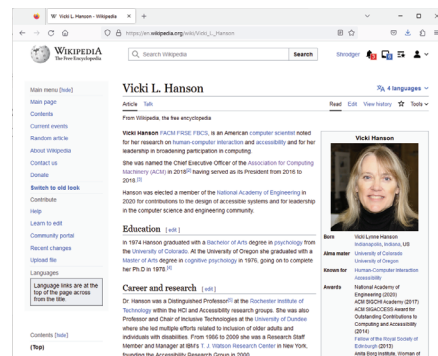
W Vicki L. Hanson - Wikipedia × +

https://en.wikipedia.org/wiki/Vicki_L._Hanson

WIKIPEDIA The Free Encyclopedia

Search Wikipedia

Shrodinger

Main menu [hide]
Main page
Contents
Current events
Random article
About Wikipedia
Contact us
Donate
Switch to old look
Contribute
Help
Learn to edit
Community portal
Recent changes
Upload file
Languages
Language links are at the top of the page across from the title.

Contents [hide]
(Top)

Vicki L. Hanson

4 languages

Article Talk

Read Edit View history Tools

From Wikipedia, the free encyclopedia

Vicki Hanson FACM FRSE FBCS, is an American computer scientist noted for her research in human-computer interaction and accessibility and for her leadership in broadening participation in computing.

She was named the Chief Executive Officer of the Association for Computing Machinery (ACM) in 2018[1] having served as its President from 2016 to 2018.[2]

Hanson was elected a member of the National Academy of Engineering in 2020 for contributions to the design of accessible systems and for leadership in the computer science and engineering community.

Education [edit]

In 1974 Hanson graduated with a Bachelor of Arts degree in psychology from the University of Colorado. At the University of Oregon she graduated with a Master of Arts degree in cognitive psychology in 1976, going on to complete her Ph.D in 1978.[3]

Career and research [edit]

Dr. Hanson was a Distinguished Professor[4] at the Rochester Institute of Technology within the HCI and Accessibility research groups. She was also Professor and Chair of Inclusive Technologies at the University of Dundee where she led multiple efforts related to inclusion of older adults and individuals with disabilities. From 1986 to 2009 she was a Research Staff Member and Manager at IBM's T. J. Watson Research Center in New York, founding the Accessibility Research Group in 2000.

Vicki Hanson

Born Vicki Lynne Hanson
Indianapolis, Indiana, US
Alma mater University of Colorado
University of Oregon
Known for Human-Computer Interaction
Accessibility
Awards National Academy of Engineering (2020)
ACM SIGCHI Academy (2017)
ACM SIGACCESS Award for Outstanding Contributions to Computing and Accessibility (2014)
Fellow of the Royal Society of Edinburgh (2013)
Anita Borg Institute, Women of